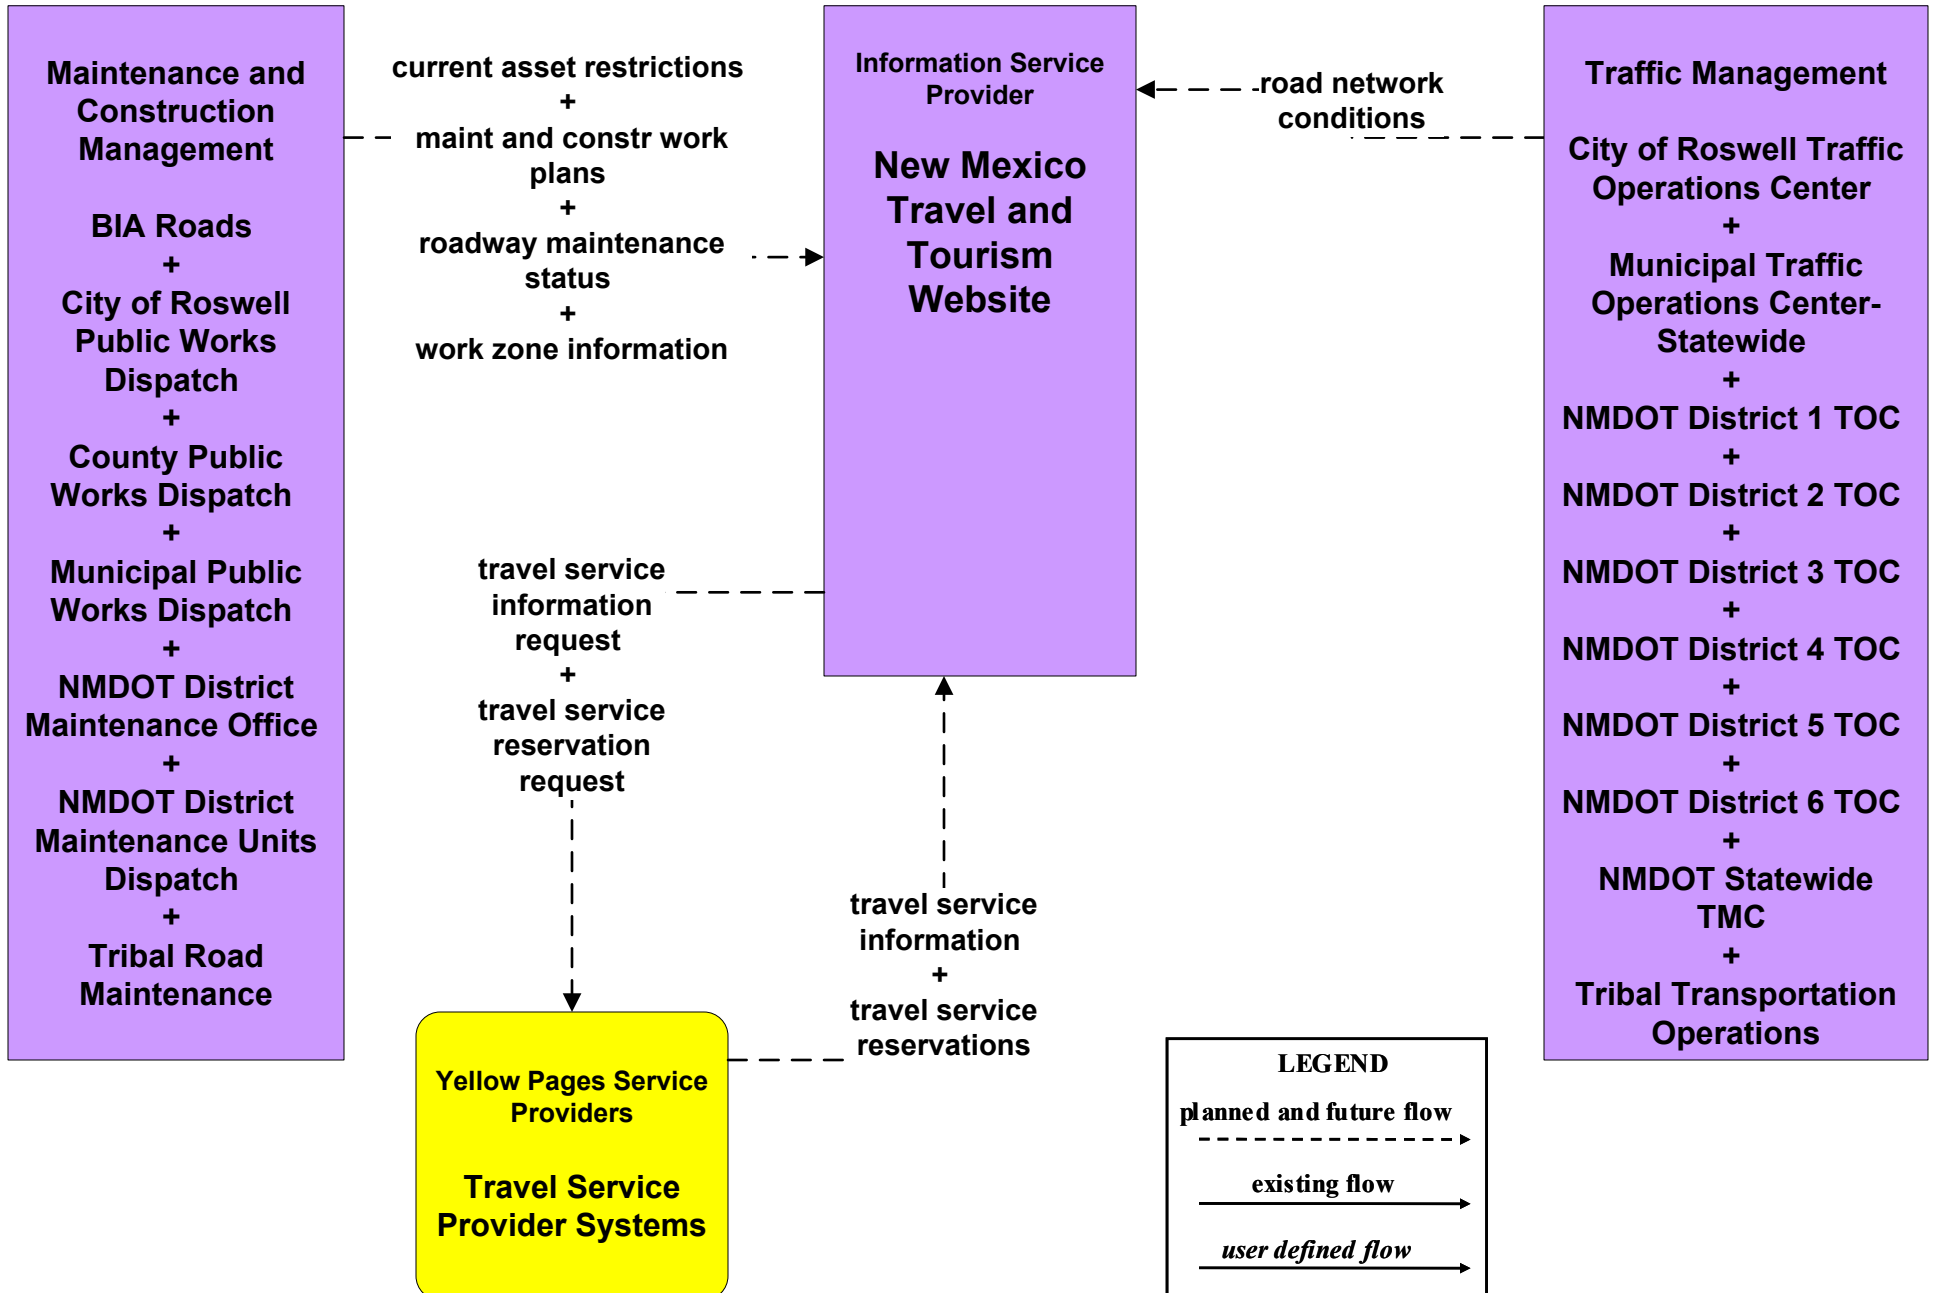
Maintenance and Construction Management

BIA Roads
+
City of Roswell Public Works Dispatch
+
County Public Works Dispatch
+
Municipal Public Works Dispatch
+
NMDOT District Maintenance Office
+
NMDOT District Maintenance Units Dispatch
+
Tribal Road Maintenance

current asset restrictions
+
maint and constr work plans
+
roadway maintenance status
+
work zone information

Information Service Provider

New Mexico Travel and Tourism Website

road network conditions

Traffic Management

City of Roswell Traffic Operations Center
+
Municipal Traffic Operations Center-Statewide
+
NMDOT District 1 TOC
+
NMDOT District 2 TOC
+
NMDOT District 3 TOC
+
NMDOT District 4 TOC
+
NMDOT District 5 TOC
+
NMDOT District 6 TOC
+
NMDOT Statewide TMC
+
Tribal Transportation Operations

travel service information request
+
travel service reservation request

travel service information
+
travel service reservations

Yellow Pages Service Providers

Travel Service Provider Systems

LEGEND
planned and future flow
existing flow
user defined flow